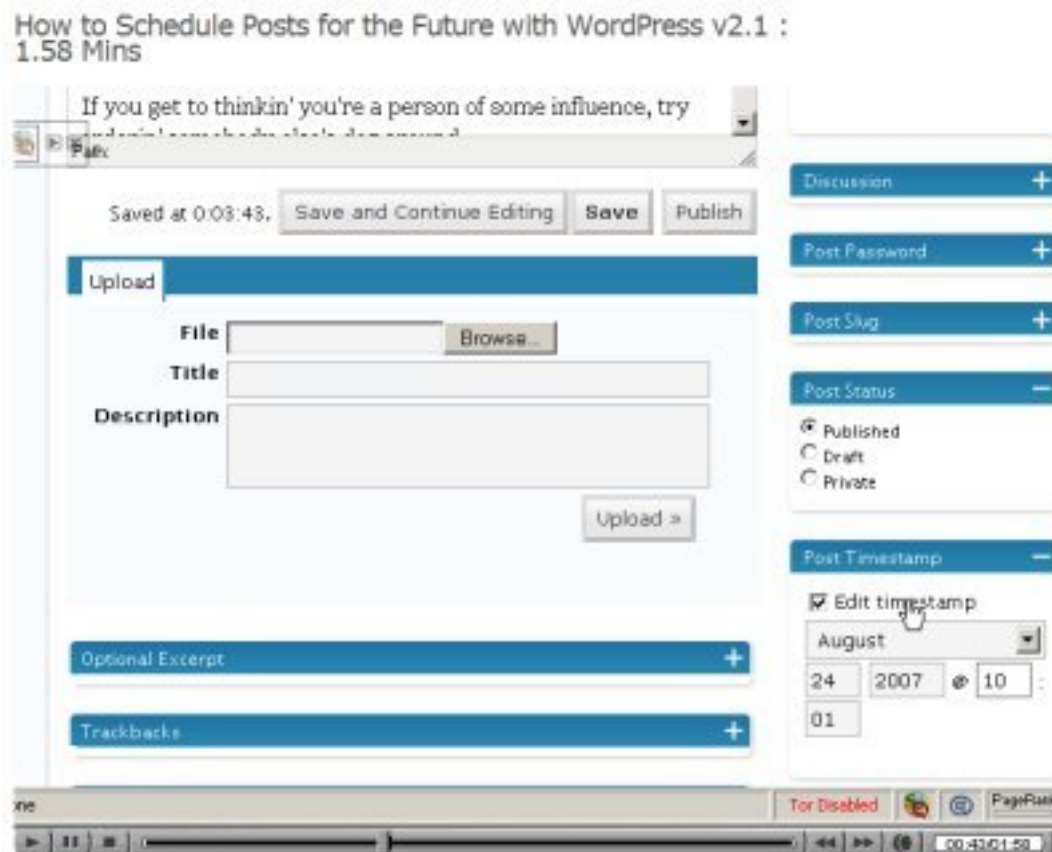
How to Schedule Posts for the Future with WordPress v2.1 : 1.58 Mins

If you get to thinkin' you're a person of some influence, try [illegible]

Path:

Saved at 0:03:43. Save and Continue Editing Save Publish

Upload

File Browse...

Title

Description

Upload »

Optional Excerpt +

Trackbacks +

Discussion +

Post Password +

Post Slug +

Post Status −

Published

Draft

Private

Post Timestamp −

Edit timestamp

August

24 2007 @ 10 :

01

ne

Tor Disabled PageRank

00:43/01:58